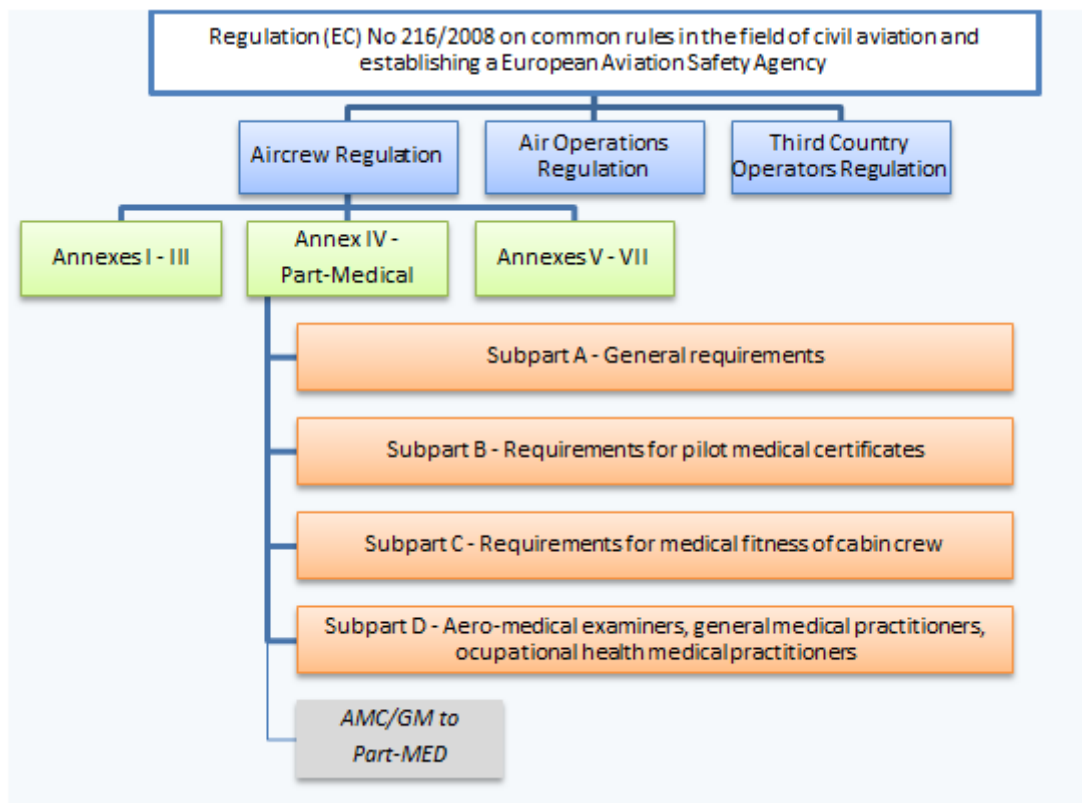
Regulation (EC) No 216/2008 on common rules in the field of civil aviation and establishing a European Aviation Safety Agency

Aircrew Regulation

Air Operations Regulation

Third Country Operators Regulation

Annexes I - III

Annex IV - Part-Medical

Annexes V - VII

Subpart A - General requirements

Subpart B - Requirements for pilot medical certificates

Subpart C - Requirements for medical fitness of cabin crew

Subpart D - Aero-medical examiners, general medical practitioners, ocupational health medical practitioners

AMC/GM to Part-MED